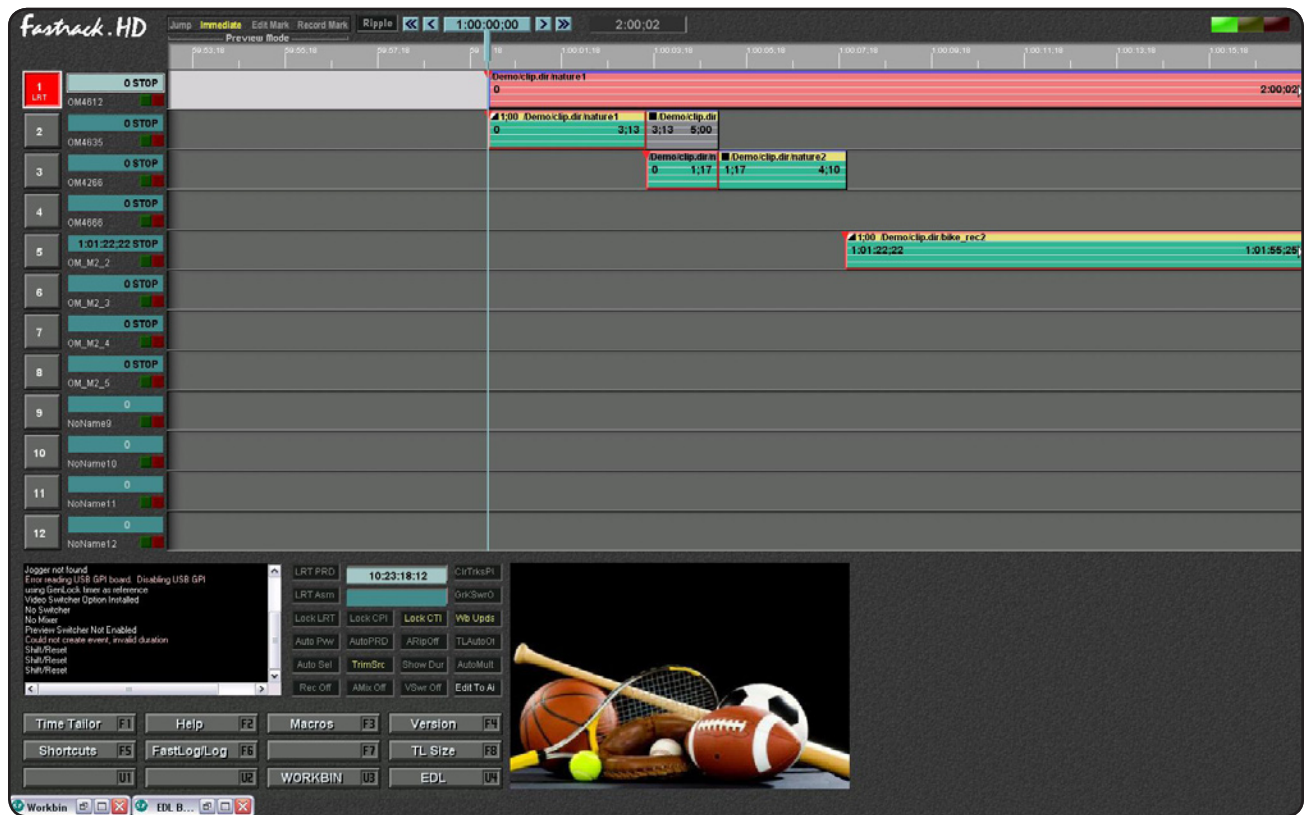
Fastrack.HD

Jump Immediate Edit Mark Record Mark Ripple
Preview Mode
1:00:00;00
2:00;02

59:53;18 59:55;18 59:57;18 59 18 1:00:01;18 1:00:03;18 1:00:05;18 1:00:07;18 1:00:09;18 1:00:11;18 1:00:13;18 1:00:15;18

1 LRT 0 STOP OM4612
Demo/clip.dir/nature1
0
2:00;02

2 0 STOP OM4635
1;00 /Demo/clip.dir/nature1
0 3;13
Demo/clip.dir
3;13 5;00

3 0 STOP OM4266
Demo/clip.dir/n
0 1;17
Demo/clip.dir/nature2
1;17 4;10

4 0 STOP OM4666

5 1:01:22;22 STOP OM_M2_2
1;00 /Demo/clip.dir/bike_rec2
1:01:22;22 1:01:55;25

6 0 STOP OM_M2_3
7 0 STOP OM_M2_4
8 0 STOP OM_M2_5
9 0 NoName9
10 0 NoName10
11 0 NoName11
12 0 NoName12

Jogger not found
Error reading USB GPI board. Disabling USB GPI
using GenLock timer as reference
Video Switcher Option Installed
No Switcher
No Mixer
Preview Switcher Not Enabled
Could not create event, invalid duration
Shift/Reset
Shift/Reset
Shift/Reset

LRT PRD
10:23:18:12
ClrTrksPl
LRT Asm
0rkSwr0
Lock LRT
Lock CPI
Lock CTI
Wb Updt
Auto Pvw
AutoPRD
ARipOff
TLAutoOt
Auto Sel
TrimSrc
Show Dur
AutoMult
Rec Off
AMix Off
VSwr Off
Edit To At

Time Tailor F1
Help F2
Macros F3
Version F4
Shortcuts F5
FastLog/Log F6
F7
TL Size F8
U1
U2
WORKBIN U3
EDL U4

Workbin
EDL B...